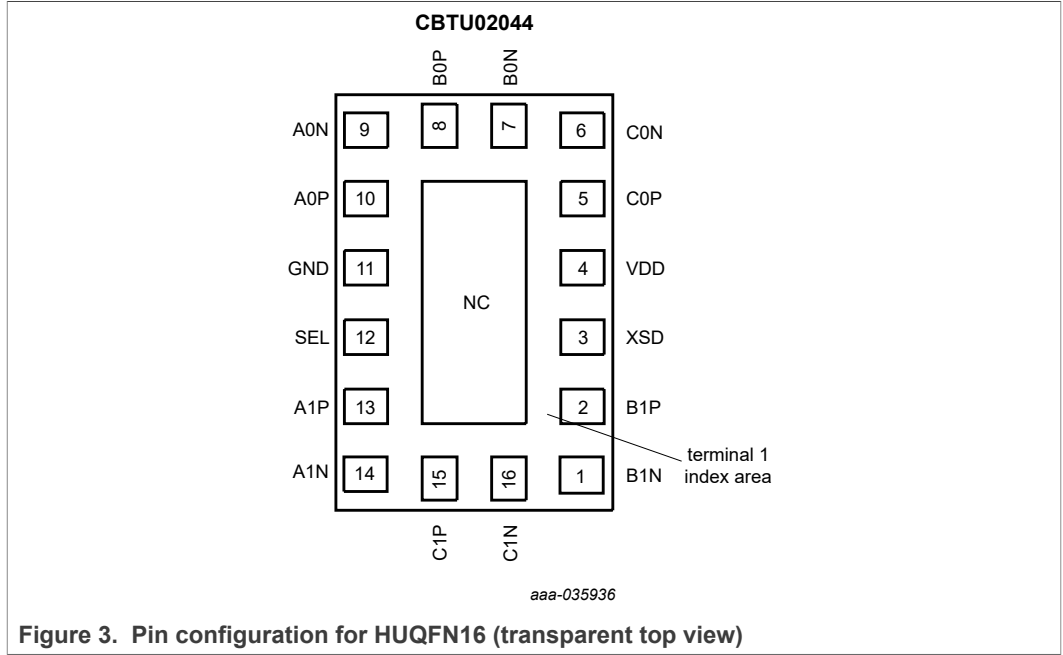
CBTU02044

B0P
B0N

A0N 9
8
7
6 C0N

A0P 10
5 C0P

GND 11
4 VDD

NC

SEL 12
3 XSD

A1P 13
2 B1P

terminal 1 index area

A1N 14
15
16
1 B1N

C1P
C1N

aaa-035936

Figure 3. Pin configuration for HUQFN16 (transparent top view)